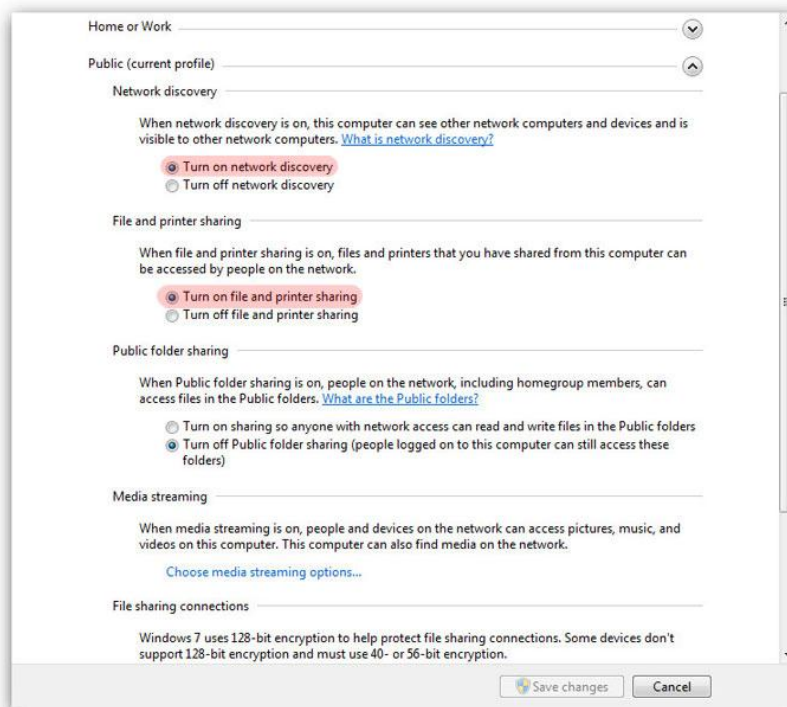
Home or Work

Public (current profile)

Network discovery

When network discovery is on, this computer can see other network computers and devices and is visible to other network computers. What is network discovery?

Turn on network discovery
Turn off network discovery

File and printer sharing

When file and printer sharing is on, files and printers that you have shared from this computer can be accessed by people on the network.

Turn on file and printer sharing
Turn off file and printer sharing

Public folder sharing

When Public folder sharing is on, people on the network, including homegroup members, can access files in the Public folders. What are the Public folders?

Turn on sharing so anyone with network access can read and write files in the Public folders
Turn off Public folder sharing (people logged on to this computer can still access these folders)

Media streaming

When media streaming is on, people and devices on the network can access pictures, music, and videos on this computer. This computer can also find media on the network.

Choose media streaming options...

File sharing connections

Windows 7 uses 128-bit encryption to help protect file sharing connections. Some devices don't support 128-bit encryption and must use 40- or 56-bit encryption.

Save changes
Cancel